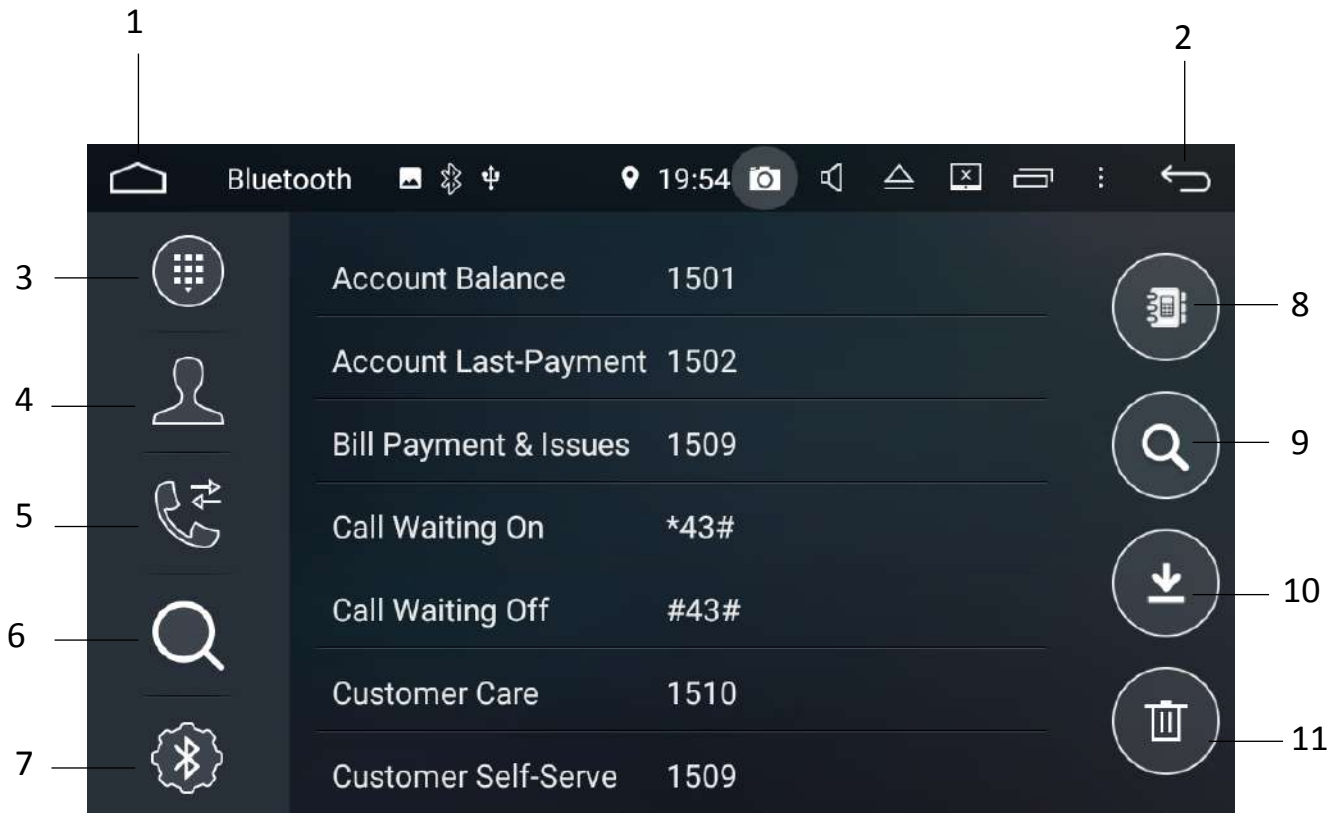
1

2

Bluetooth

19:54

3

4

5

6

7

Account Balance 1501

Account Last-Payment 1502

Bill Payment & Issues 1509

Call Waiting On *43#

Call Waiting Off #43#

Customer Care 1510

Customer Self-Serve 1509

8

9

10

11